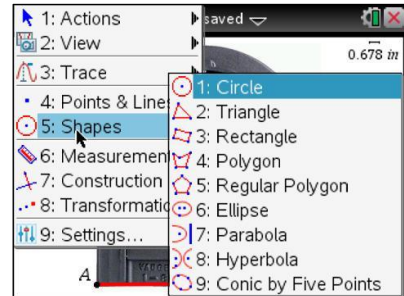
1: Actions
2: View
3: Trace
4: Points & Lines
5: Shapes
6: Measurement
7: Construction
8: Transformation
9: Settings...

saved

0.678 in

1: Circle
2: Triangle
3: Rectangle
4: Polygon
5: Regular Polygon
6: Ellipse
7: Parabola
8: Hyperbola
9: Conic by Five Points

A